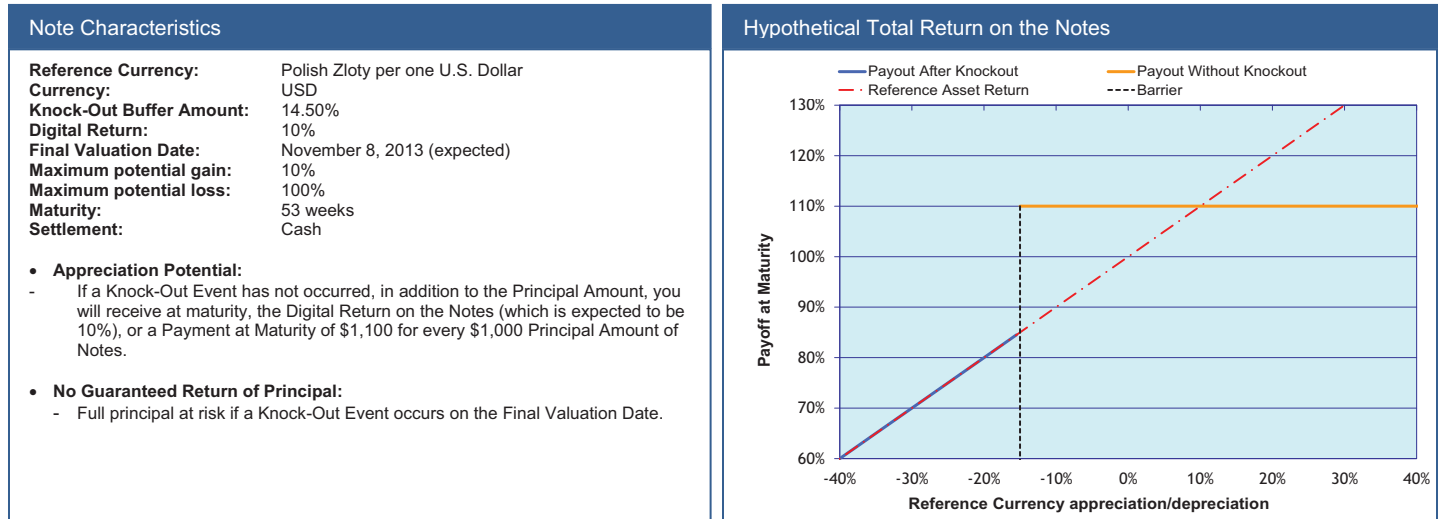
Note Characteristics

| | |
|---|---|
| **Reference Currency:** | Polish Zloty per one U.S. Dollar |
| **Currency:** | USD |
| **Knock-Out Buffer Amount:** | 14.50% |
| **Digital Return:** | 10% |
| **Final Valuation Date:** | November 8, 2013 (expected) |
| **Maximum potential gain:** | 10% |
| **Maximum potential loss:** | 100% |
| **Maturity:** | 53 weeks |
| **Settlement:** | Cash |

• **Appreciation Potential:**
- If a Knock-Out Event has not occurred, in addition to the Principal Amount, you will receive at maturity, the Digital Return on the Notes (which is expected to be 10%), or a Payment at Maturity of $1,100 for every $1,000 Principal Amount of Notes.

• **No Guaranteed Return of Principal:**
- Full principal at risk if a Knock-Out Event occurs on the Final Valuation Date.

Hypothetical Total Return on the Notes

Payout After Knockout
Payout Without Knockout
Reference Asset Return
Barrier

130%
120%
110%
100%
90%
80%
70%
60%

Payoff at Maturity

-40% -30% -20% -10% 0% 10% 20% 30% 40%

Reference Currency appreciation/depreciation